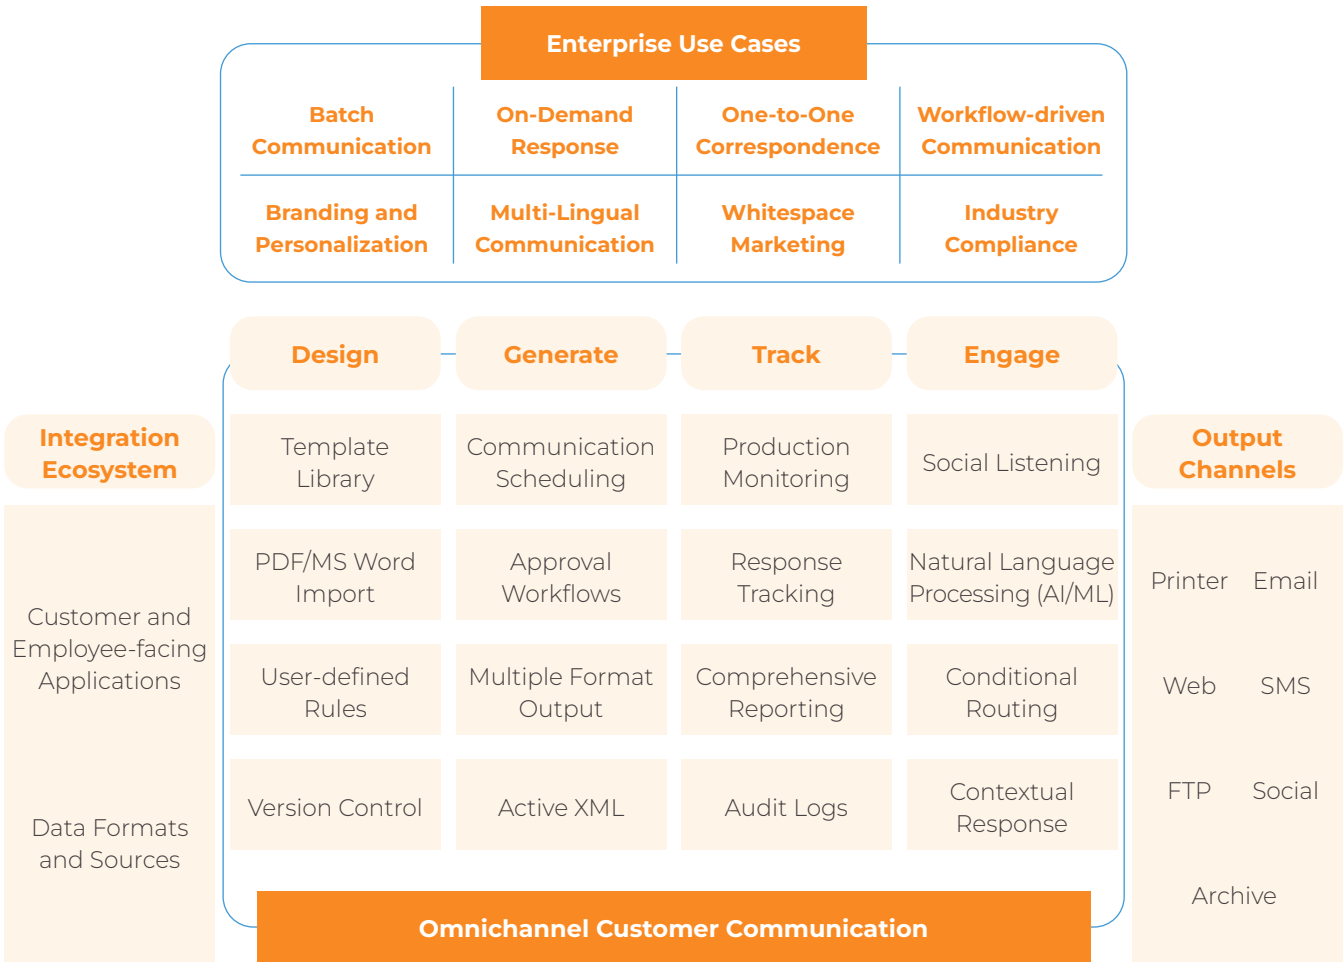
Enterprise Use Cases

Batch Communication

On-Demand Response

One-to-One Correspondence

Workflow-driven Communication

Branding and Personalization

Multi-Lingual Communication

Whitespace Marketing

Industry Compliance

Design

Generate

Track

Engage

Integration Ecosystem

Customer and Employee-facing Applications

Data Formats and Sources

Template Library

Communication Scheduling

Production Monitoring

Social Listening

PDF/MS Word Import

Approval Workflows

Response Tracking

Natural Language Processing (AI/ML)

User-defined Rules

Multiple Format Output

Comprehensive Reporting

Conditional Routing

Version Control

Active XML

Audit Logs

Contextual Response

Output Channels

Printer Email

Web SMS

FTP Social

Archive

Omnichannel Customer Communication